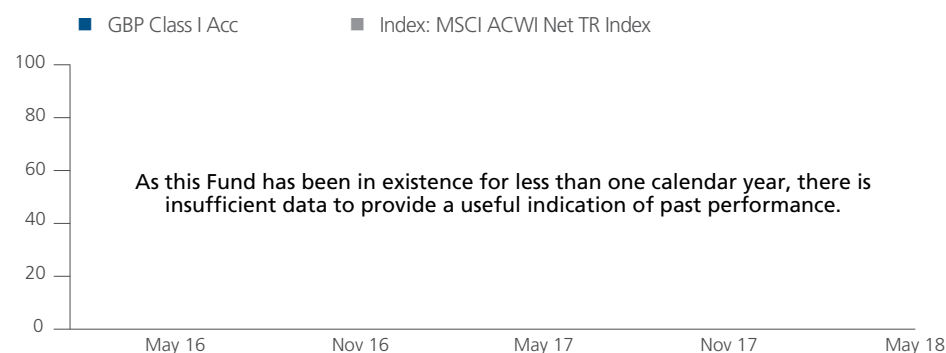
GBP Class I Acc

Index: MSCI ACWI Net TR Index

100
80
60
40
20
0

As this Fund has been in existence for less than one calendar year, there is insufficient data to provide a useful indication of past performance.

May 16
Nov 16
May 17
Nov 17
May 18